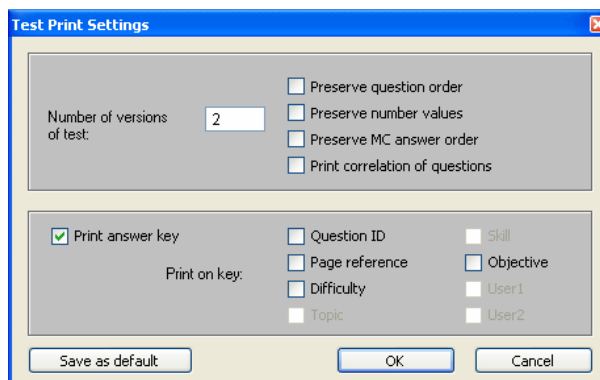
Test Print Settings

Number of versions of test: 2

Preserve question order
Preserve number values
Preserve MC answer order
Print correlation of questions

Print answer key

Print on key:

Question ID
Page reference
Difficulty
Topic

Skill
Objective
User1
User2

Save as default

OK

Cancel